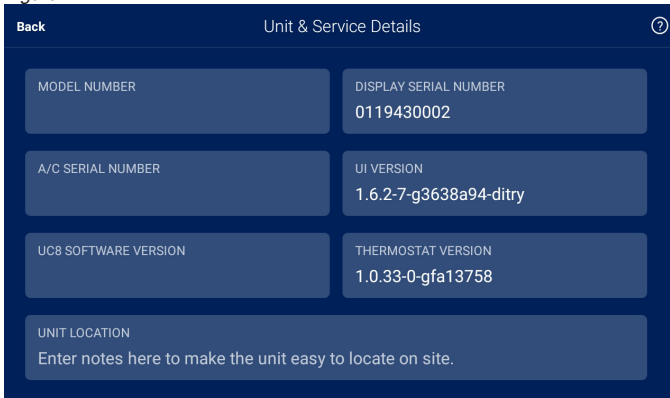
Back

Unit & Service Details

?

MODEL NUMBER

DISPLAY SERIAL NUMBER
0119430002

A/C SERIAL NUMBER

UI VERSION
1.6.2-7-g3638a94-ditry

UC8 SOFTWARE VERSION

THERMOSTAT VERSION
1.0.33-0-gfa13758

UNIT LOCATION
Enter notes here to make the unit easy to locate on site.